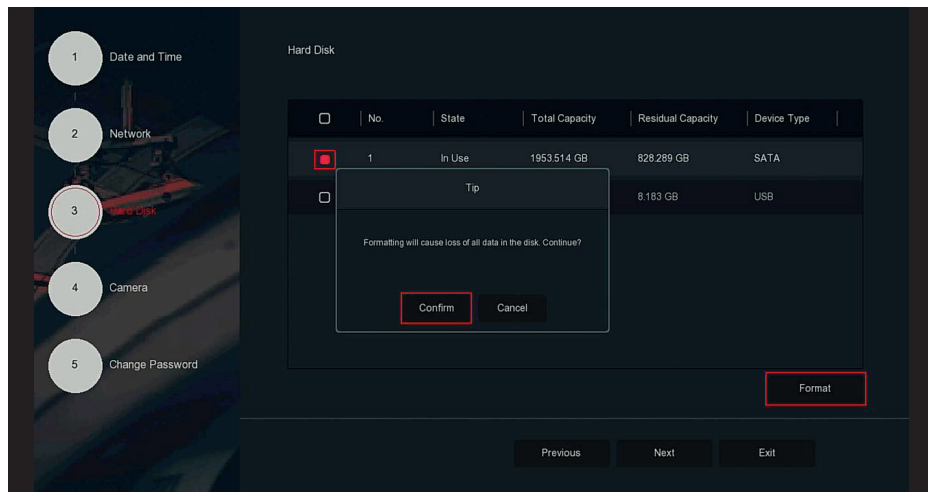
1 Date and Time

2 Network

3 Hard Disk

4 Camera

5 Change Password

Hard Disk

| | No. | State | Total Capacity | Residual Capacity | Device Type |
|---|---|---|---|---|---|
| | 1 | In Use | 1953.514 GB | 828.289 GB | SATA |
| | | | | 8.183 GB | USB |

Tip

Formatting will cause loss of all data in the disk. Continue?

Confirm Cancel

Format

Previous Next Exit